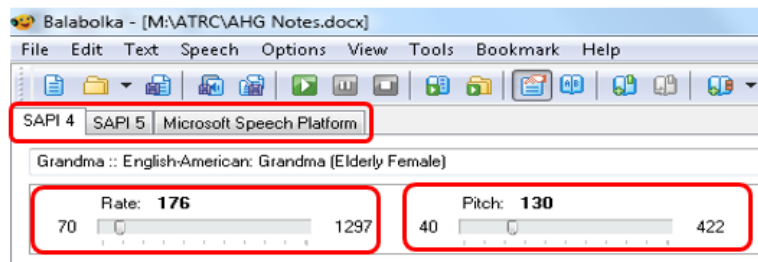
Balabolka - [M:\ATRC\AHG Notes.docx]

File Edit Text Speech Options View Tools Bookmark Help

SAPI 4 SAPI 5 Microsoft Speech Platform

Grandma :: English-American: Grandma (Elderly Female)

Rate: 176

70 1297

Pitch: 130

40 422